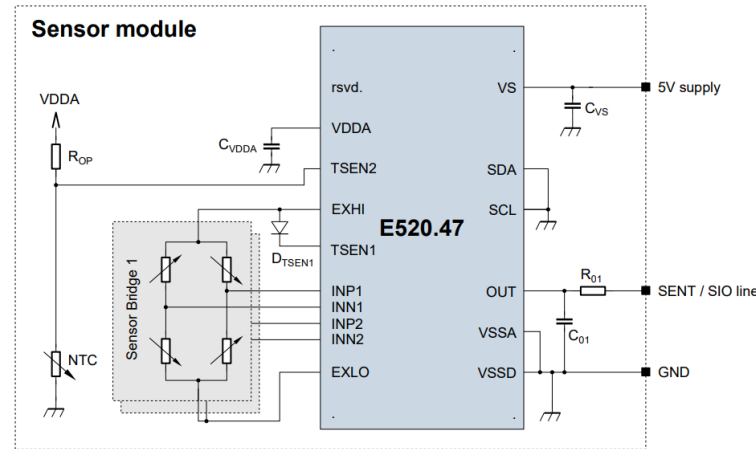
Sensor module

VDDA

$R_{OP}$

NTC

$C_{VDDA}$

Sensor Bridge 1

$D_{TSEN1}$

rsvd.

VDDA

TSEN2

EXHI

TSEN1

INP1

INN1

INP2

INN2

EXLO

E520.47

VS

SDA

SCL

OUT

VSSA

VSSD

$C_{VS}$

$R_{01}$

$C_{01}$

5V supply

SENT / SIO line

GND